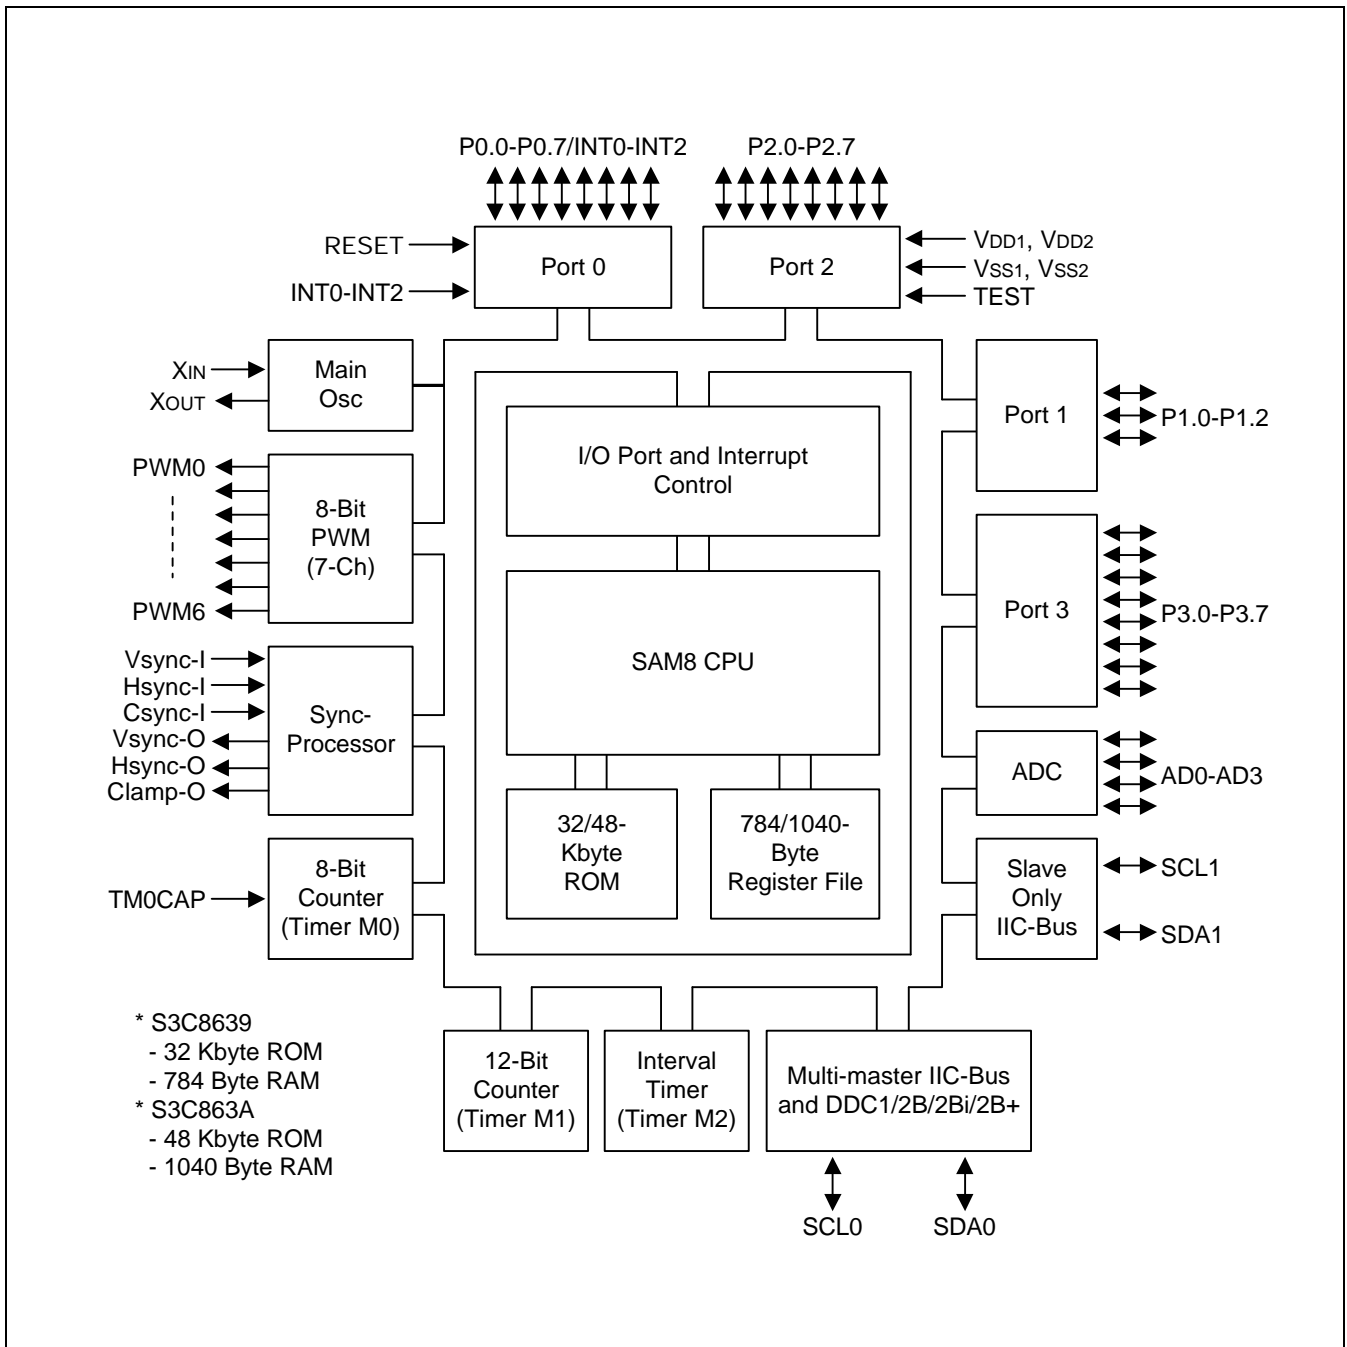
P0.0-P0.7/INT0-INT2

P2.0-P2.7

RESET

INT0-INT2

Port 0

Port 2

$V_{DD1}$, $V_{DD2}$

$V_{SS1}$, $V_{SS2}$

TEST

$X_{IN}$

$X_{OUT}$

Main Osc

Port 1

P1.0-P1.2

PWM0

PWM6

8-Bit PWM (7-Ch)

I/O Port and Interrupt Control

SAM8 CPU

Port 3

P3.0-P3.7

Vsync-I

Hsync-I

Csync-I

Vsync-O

Hsync-O

Clamp-O

Sync-Processor

ADC

AD0-AD3

32/48-Kbyte ROM

784/1040-Byte Register File

TM0CAP

8-Bit Counter (Timer M0)

Slave Only IIC-Bus

SCL1

SDA1

* S3C8639
- 32 Kbyte ROM
- 784 Byte RAM
* S3C863A
- 48 Kbyte ROM
- 1040 Byte RAM

12-Bit Counter (Timer M1)

Interval Timer (Timer M2)

Multi-master IIC-Bus and DDC1/2B/2Bi/2B+

SCL0

SDA0